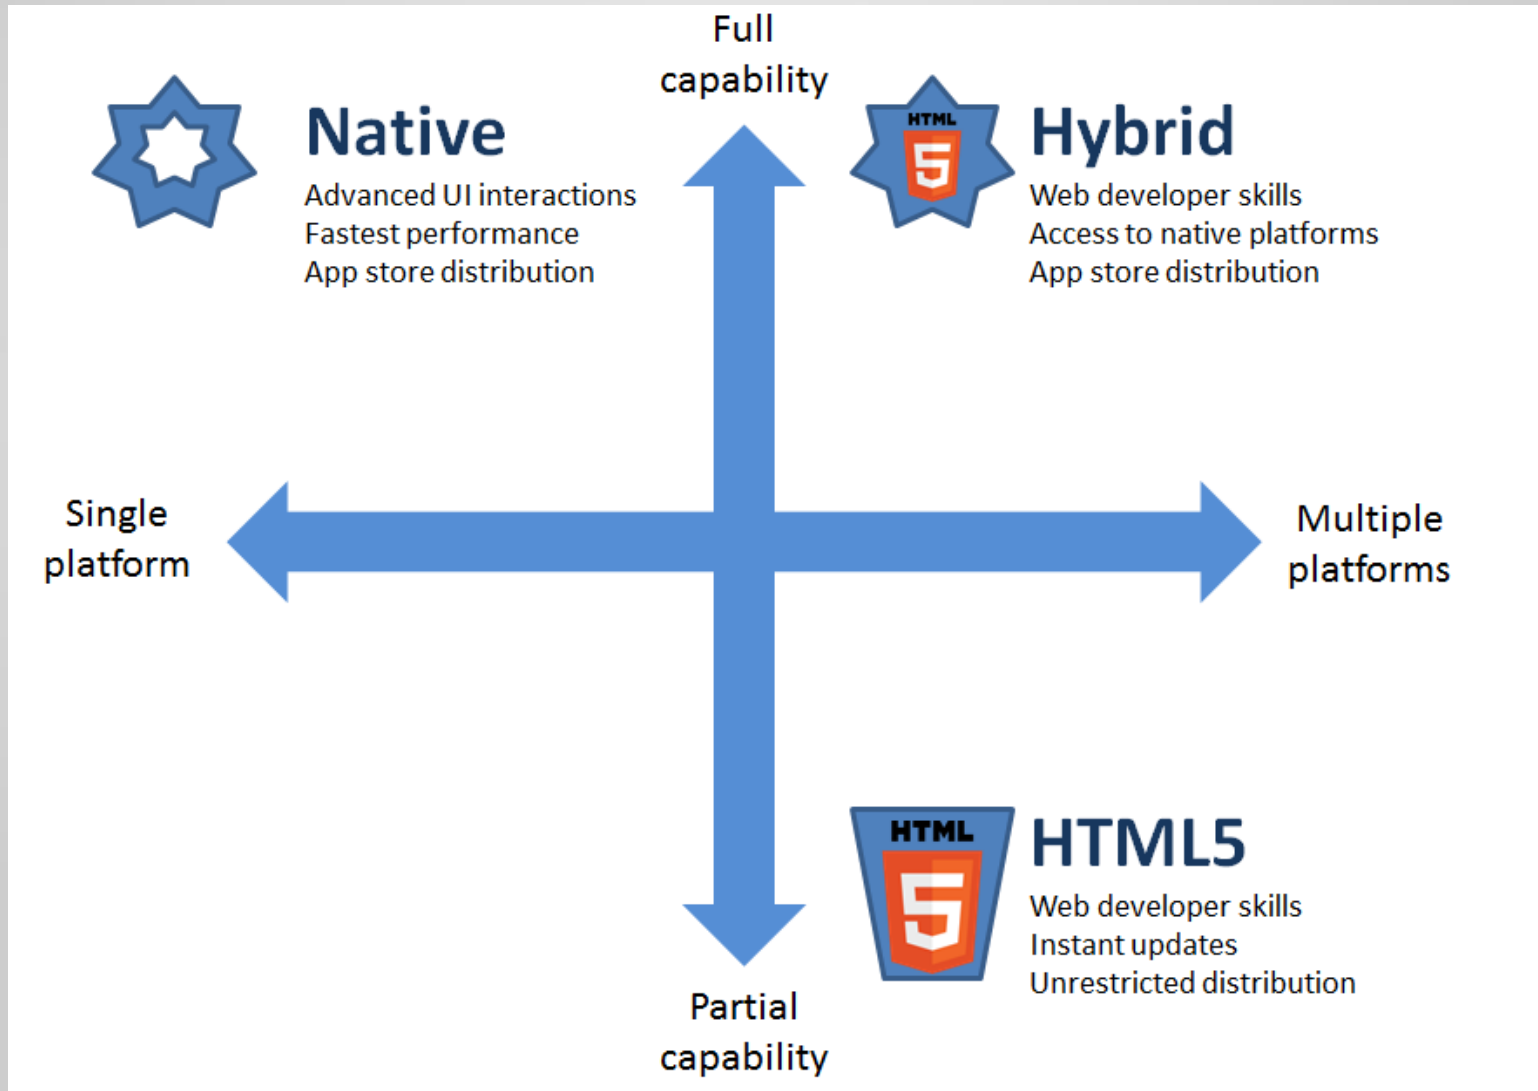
Full capability

Native
Advanced UI interactions
Fastest performance
App store distribution

HTML 5

Hybrid
Web developer skills
Access to native platforms
App store distribution

Single platform

Multiple platforms

HTML 5

HTML5
Web developer skills
Instant updates
Unrestricted distribution

Partial capability